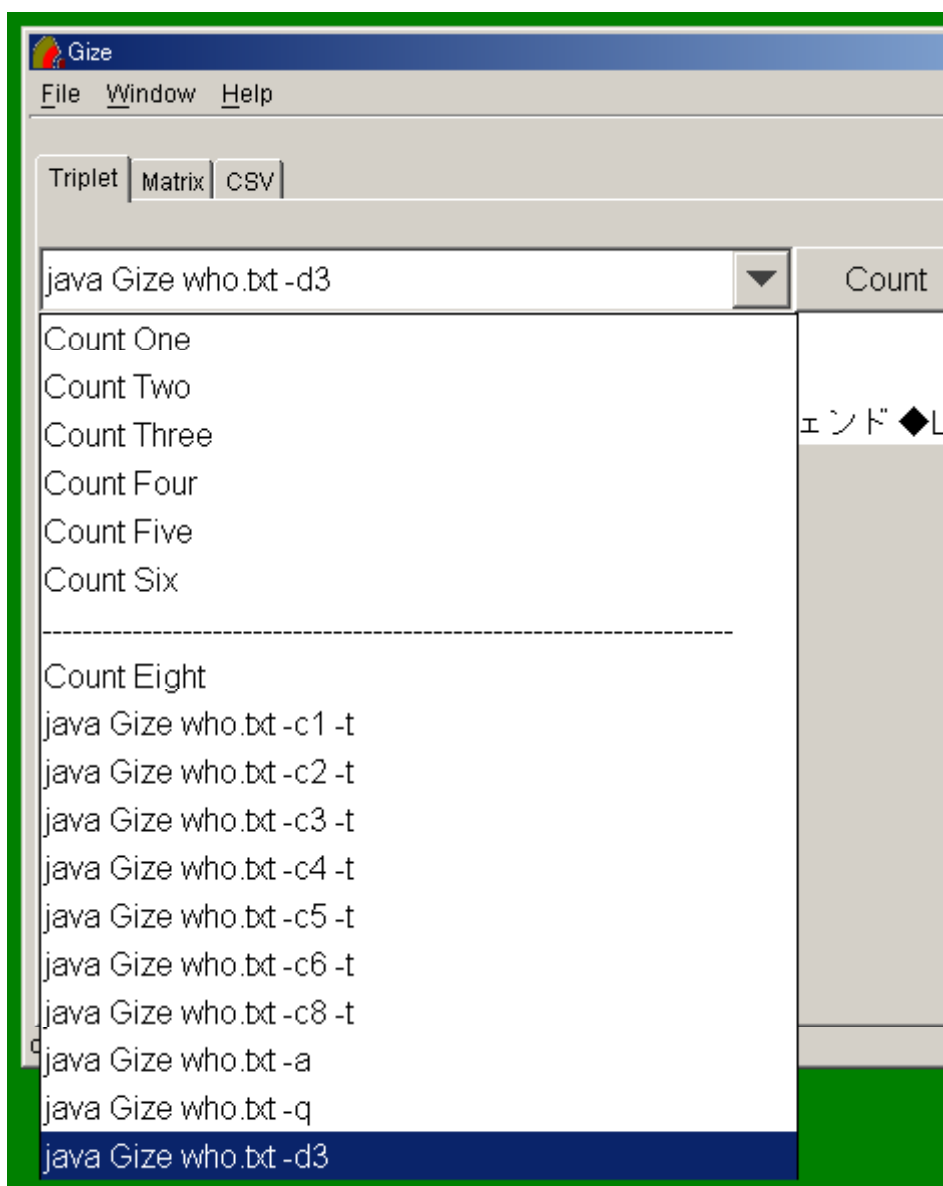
Gize
File Window Help
Triplet Matrix CSV
java Gize who.txt -d3
Count
Count One
Count Two
Count Three
Count Four
Count Five
Count Six
--------------------------------------------------------------------
Count Eight
java Gize who.txt -c1 -t
java Gize who.txt -c2 -t
java Gize who.txt -c3 -t
java Gize who.txt -c4 -t
java Gize who.txt -c5 -t
java Gize who.txt -c6 -t
java Gize who.txt -c8 -t
java Gize who.txt -a
java Gize who.txt -q
java Gize who.txt -d3
ェンド◆L